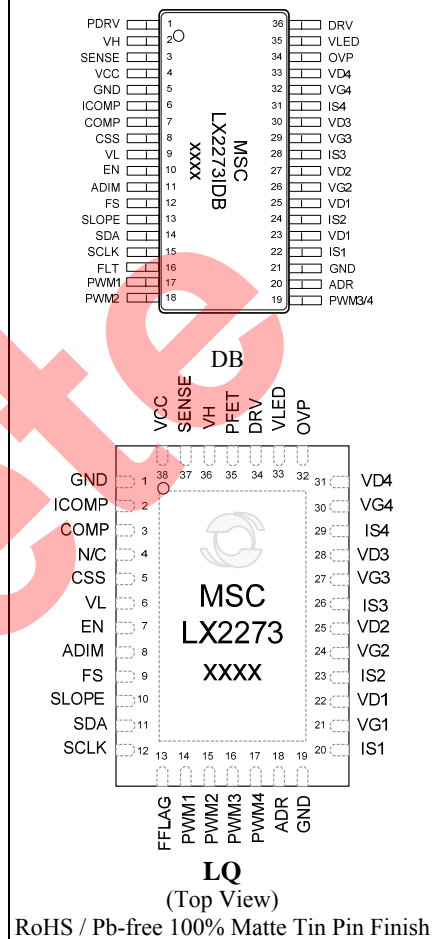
PDRV 1
VH 2
SENSE 3
VCC 4
GND 5
ICOMP 6
COMP 7
CSS 8
VL 9
EN 10
ADIM 11
FS 12
SLOPE 13
SDA 14
SCLK 15
FLT 16
PWM1 17
PWM2 18

36 DRV
35 VLED
34 OVP
33 VD4
32 VG4
31 IS4
30 VD3
29 VG3
28 IS3
27 VD2
26 VG2
25 VD1
24 IS2
23 VD1
22 IS1
21 GND
20 ADR
19 PWM3/4

MSC
LX2273IDB
xxxx

DB

VCC 38
SENSE 37
VH 36
PFET 35
DRV 34
VLED 33
OVP 32

GND 1
ICOMP 2
COMP 3
N/C 4
CSS 5
VL 6
EN 7
ADIM 8
FS 9
SLOPE 10
SDA 11
SCLK 12

31 VD4
30 VG4
29 IS4
28 VD3
27 VG3
26 IS3
25 VD2
24 VG2
23 IS2
22 VD1
21 VG1
20 IS1

MSC
LX2273
XXXX

13 FFLAG
14 PWM1
15 PWM2
16 PWM3
17 PWM4
18 ADR
19 GND

LQ
(Top View)
RoHS / Pb-free 100% Matte Tin Pin Finish